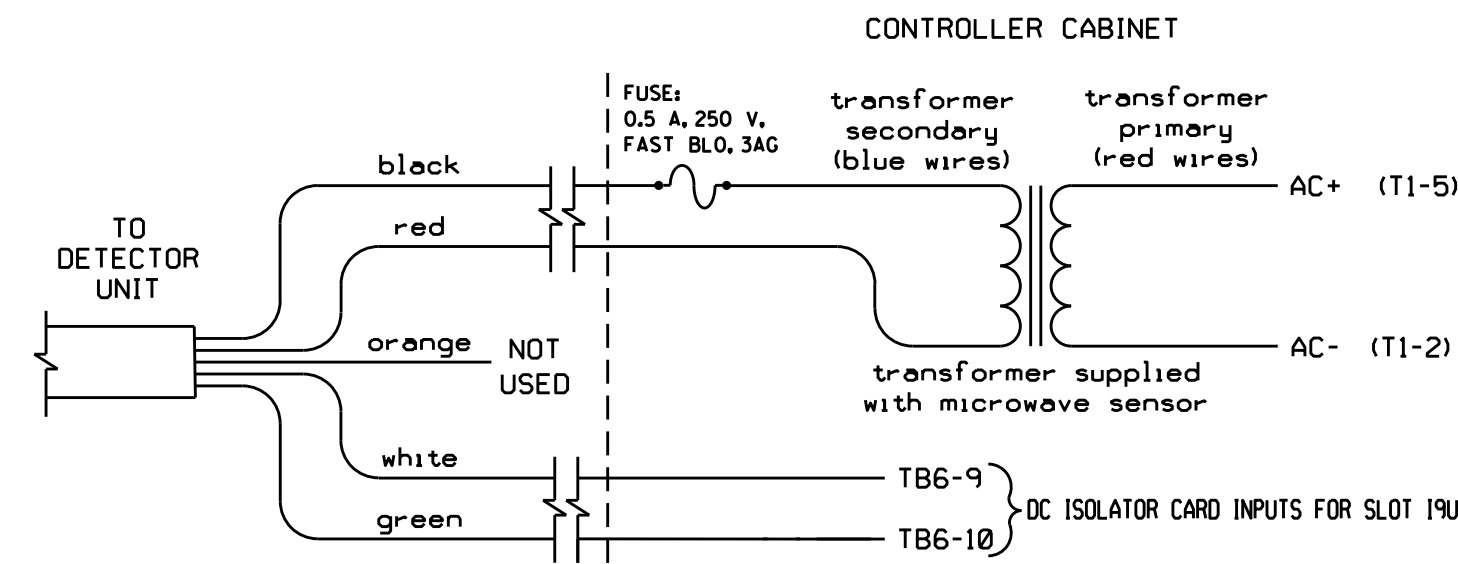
CONTROLLER CABINET

FUSE:
0.5 A, 250 V,
FAST BLO, 3AG

transformer secondary (blue wires)

transformer primary (red wires)

black

red

TO DETECTOR UNIT

AC+ (T1-5)

AC- (T1-2)

orange

NOT USED

transformer supplied with microwave sensor

white

green

TB6-9

TB6-10

DC ISOLATOR CARD INPUTS FOR SLOT 19U